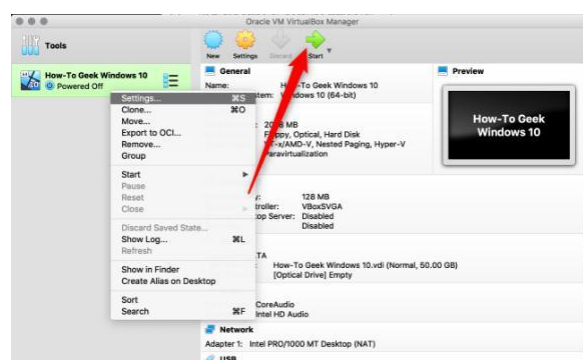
Oracle VM VirtualBox Manager

Tools

New Settings Discard Start

How-To Geek Windows 10
Powered Off

General
Name: How-To Geek Windows 10
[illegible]stem: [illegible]ndows 10 (64-bit)

Preview

How-To Geek Windows 10

Settings... ⌘S
Clone... ⌘O
Move...
Export to OCI...
Remove...
Group

Start
Pause
Reset
Close

Discard Saved State...
Show Log... ⌘L
Refresh

Show in Finder
Create Alias on Desktop

Sort
Search ⌘F

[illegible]: 2048 MB
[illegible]ppy, Optical, Hard Disk
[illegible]T-x/AMD-V, Nested Paging, Hyper-V
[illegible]aravirtualization

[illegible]y: 128 MB
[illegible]troller: VBoxSVGA
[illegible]top Server: Disabled
Disabled

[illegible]TA
How-To Geek Windows 10.vdi (Normal, 50.00 GB)
[Optical Drive] Empty

CoreAudio
Intel HD Audio

Network
Adapter 1: Intel PRO/1000 MT Desktop (NAT)

USB